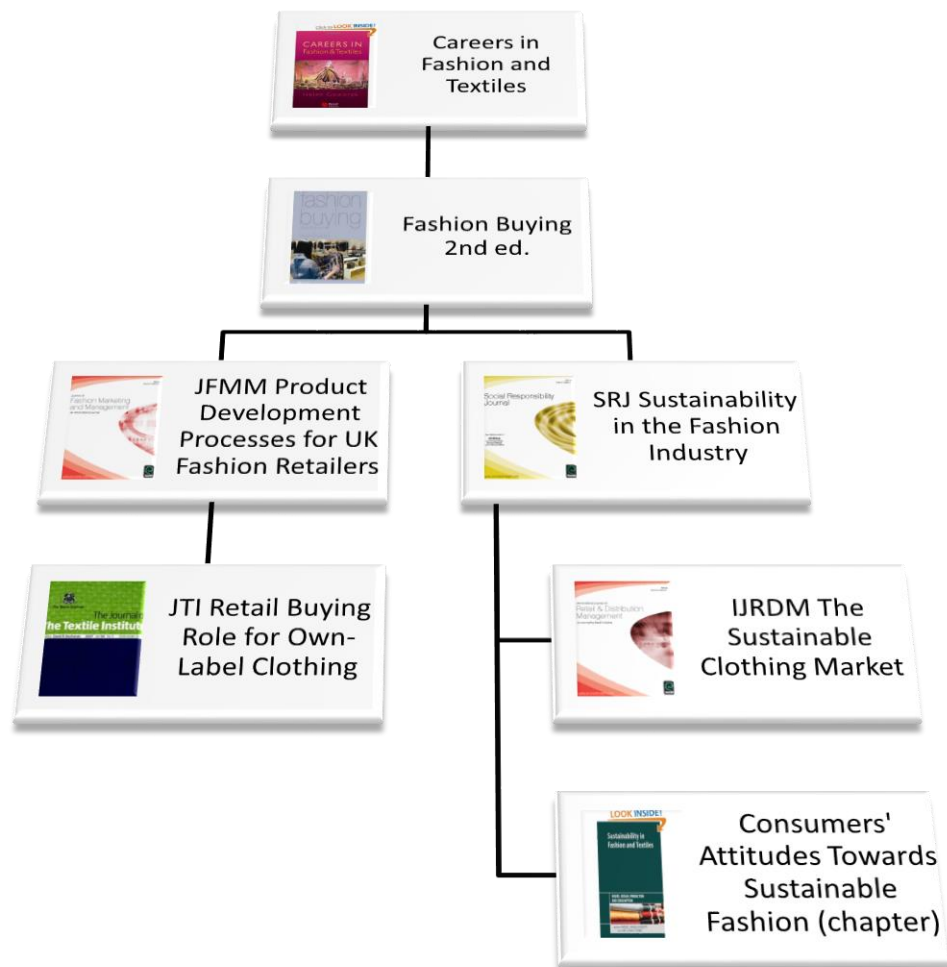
LOOK INSIDE!

CAREERS IN Fashion & Textiles

Careers in Fashion and Textiles

fashion buying

Fashion Buying 2nd ed.

Fashion Marketing and Management

JFMM Product Development Processes for UK Fashion Retailers

Social Responsibility Journal

SRJ Sustainability in the Fashion Industry

The Journal of The Textile Institute

JTI Retail Buying Role for Own-Label Clothing

Retail & Distribution Management

IJRDM The Sustainable Clothing Market

LOOK INSIDE!

Sustainability in Fashion and Textiles

Consumers' Attitudes Towards Sustainable Fashion (chapter)